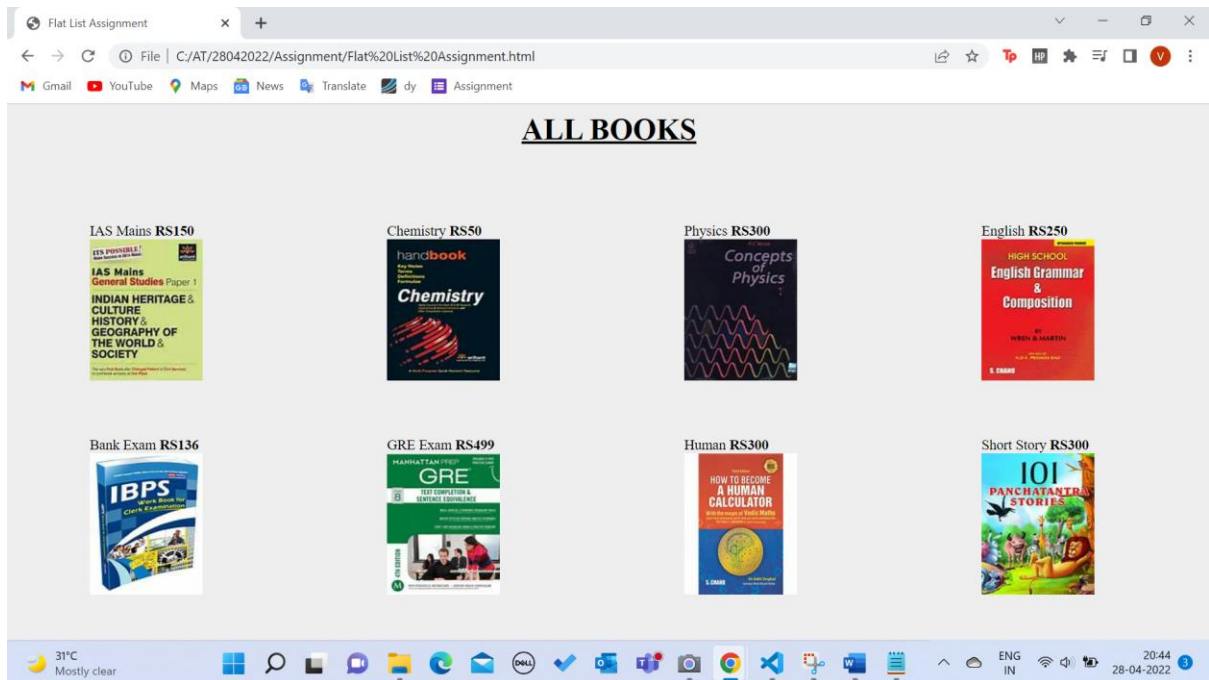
Flat List Assignment ×

File | C:/AT/28042022/Assignment/Flat%20List%20Assignment.html

Gmail YouTube Maps News Translate dy Assignment

ALL BOOKS

IAS Mains **RS150**

IT'S POSSIBLE!

IAS Mains General Studies Paper 1

INDIAN HERITAGE & CULTURE HISTORY & GEOGRAPHY OF THE WORLD & SOCIETY

Chemistry **RS50**

handbook

Chemistry

Physics **RS300**

Concepts of Physics

English **RS250**

HIGH SCHOOL

English Grammar & Composition

WREN & MARTIN

S. CHAND

Bank Exam **RS136**

IBPS

Work Book for Clerk Examination

GRE Exam **RS499**

MANHATTAN PREP

GRE

TEXT COMPLETION & SENTENCE EQUIVALENCE

Human **RS300**

HOW TO BECOME A HUMAN CALCULATOR

With the magic of Vedic Maths

S. CHAND

Short Story **RS300**

101

PANCHATANTRA STORIES

31°C
Mostly clear

ENG
IN

20:44
28-04-2022